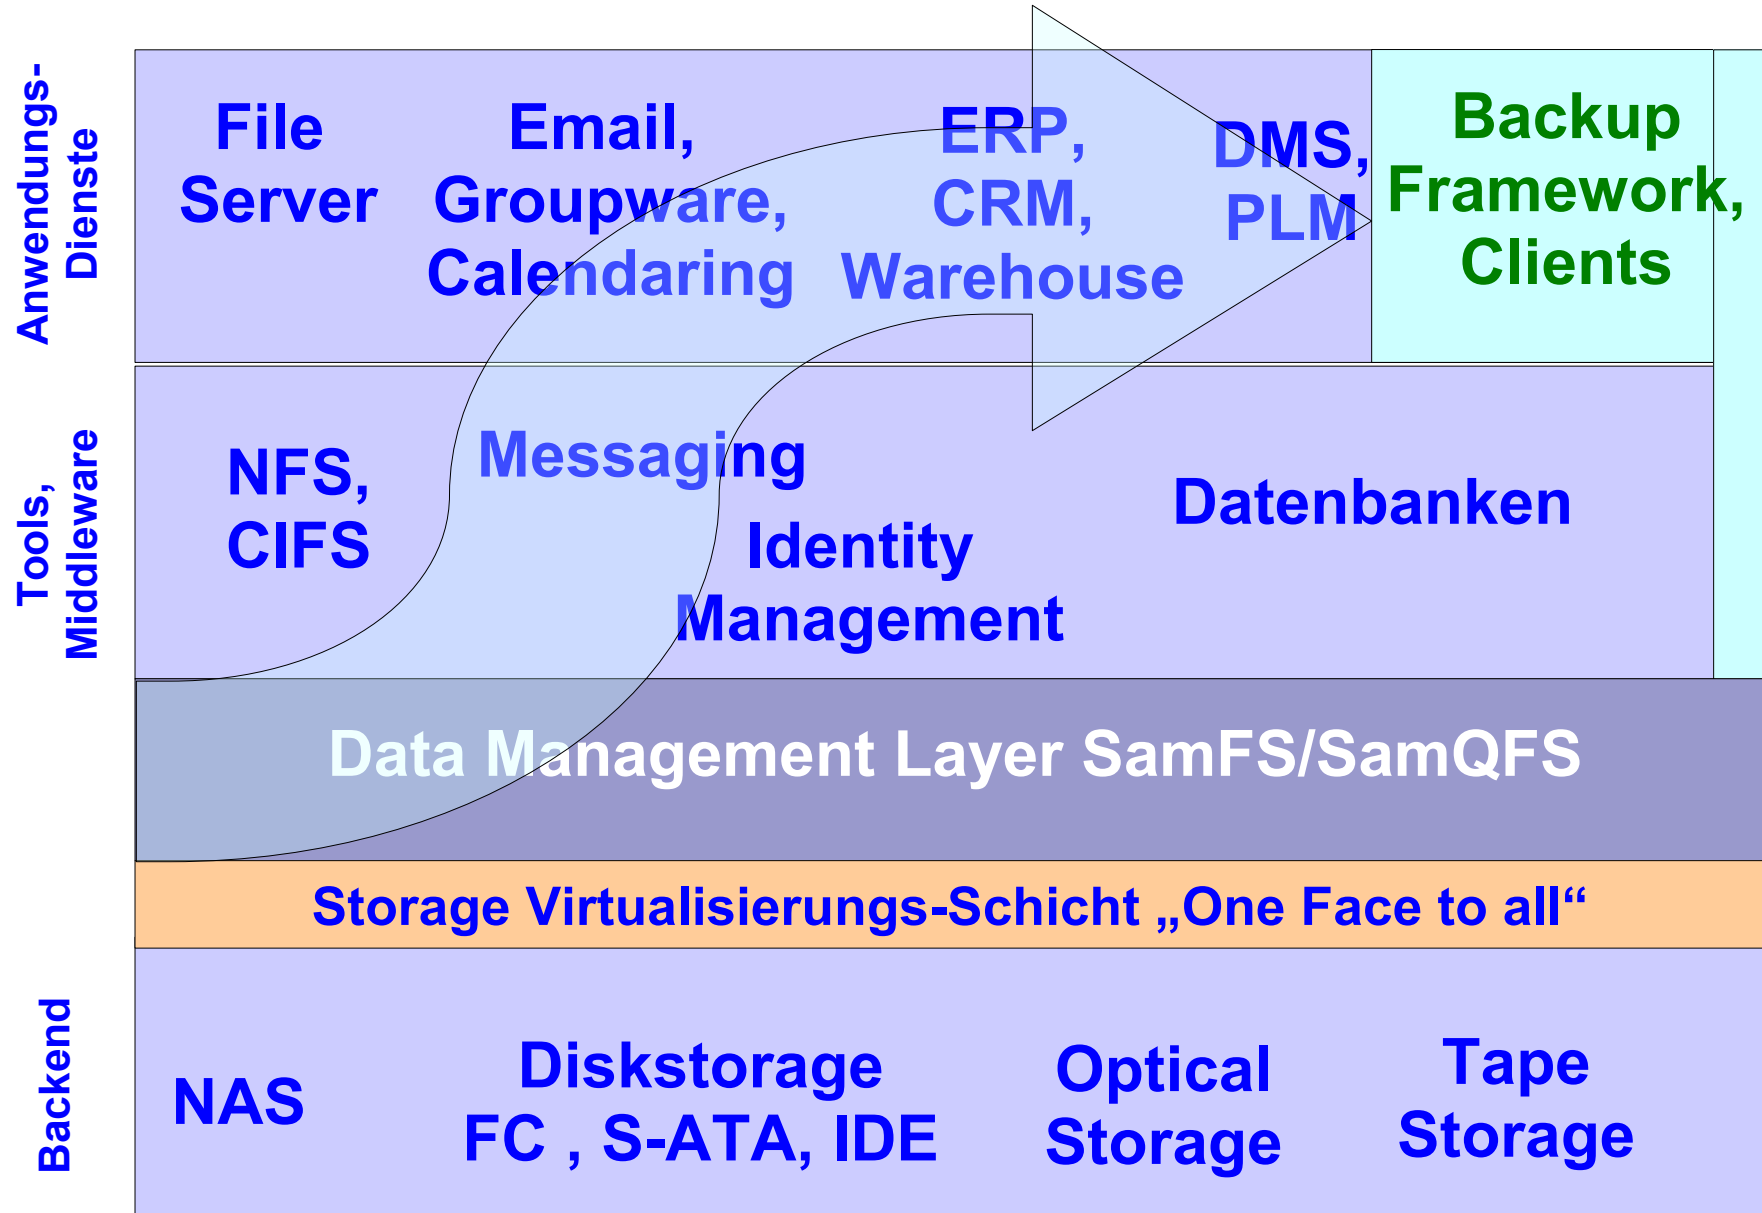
Anwendungs-Dienste

File Server

Email, Groupware, Calendaring

ERP, CRM, Warehouse

DMS, PLM

Backup Framework, Clients

Tools, Middleware

NFS, CIFS

Messaging

Identity Management

Datenbanken

Data Management Layer SamFS/SamQFS

Storage Virtualisierungs-Schicht „One Face to all“

Backend

NAS

Diskstorage FC , S-ATA, IDE

Optical Storage

Tape Storage